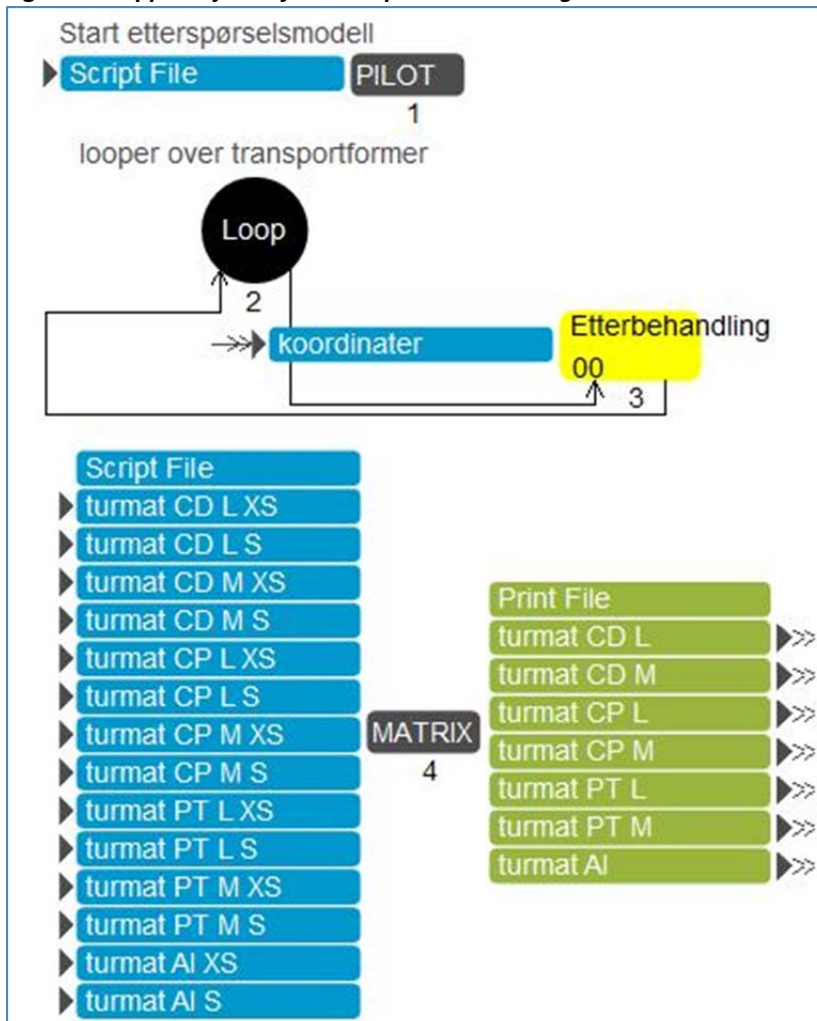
Start etterspørselsmodell

Script File

PILOT

1

looper over transportformer

Loop

2

koordinater

Etterbehandling

00

3

Script File

turmat CD L XS

turmat CD L S

turmat CD M XS

turmat CD M S

turmat CP L XS

turmat CP L S

turmat CP M XS

turmat CP M S

turmat PT L XS

turmat PT L S

turmat PT M XS

turmat PT M S

turmat AI XS

turmat AI S

MATRIX

4

Print File

turmat CD L

turmat CD M

turmat CP L

turmat CP M

turmat PT L

turmat PT M

turmat AI